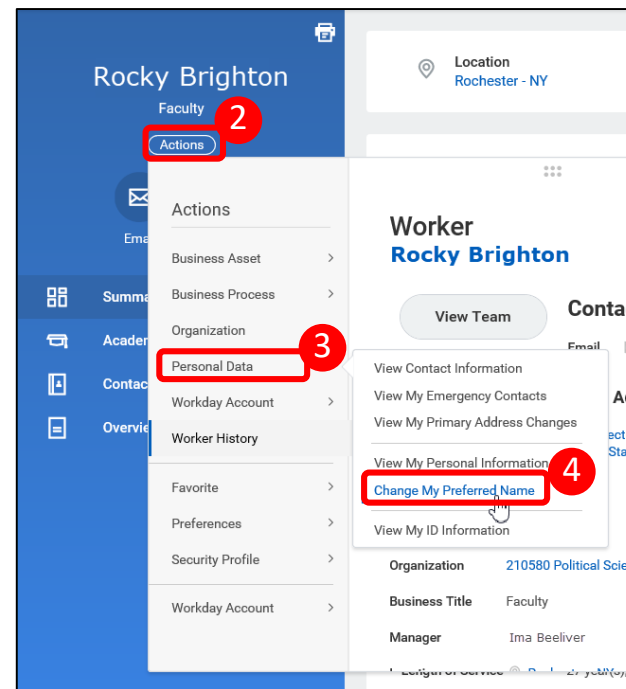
Rocky Brighton
Faculty
Actions
2

Ema
Summa
Acader
Contac
Overvie

Location
Rochester - NY

Actions
Business Asset
Business Process
Organization
Personal Data
3
Workday Account
Worker History
Favorite
Preferences
Security Profile
Workday Account

Worker
Rocky Brighton
View Team
Conta
Email

View Contact Information
View My Emergency Contacts
View My Primary Address Changes
View My Personal Information
Change My Preferred Name
4
View My ID Information

Organization 210580 Political Scie
Business Title Faculty
Manager Ima Beeliver
Length of Service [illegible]